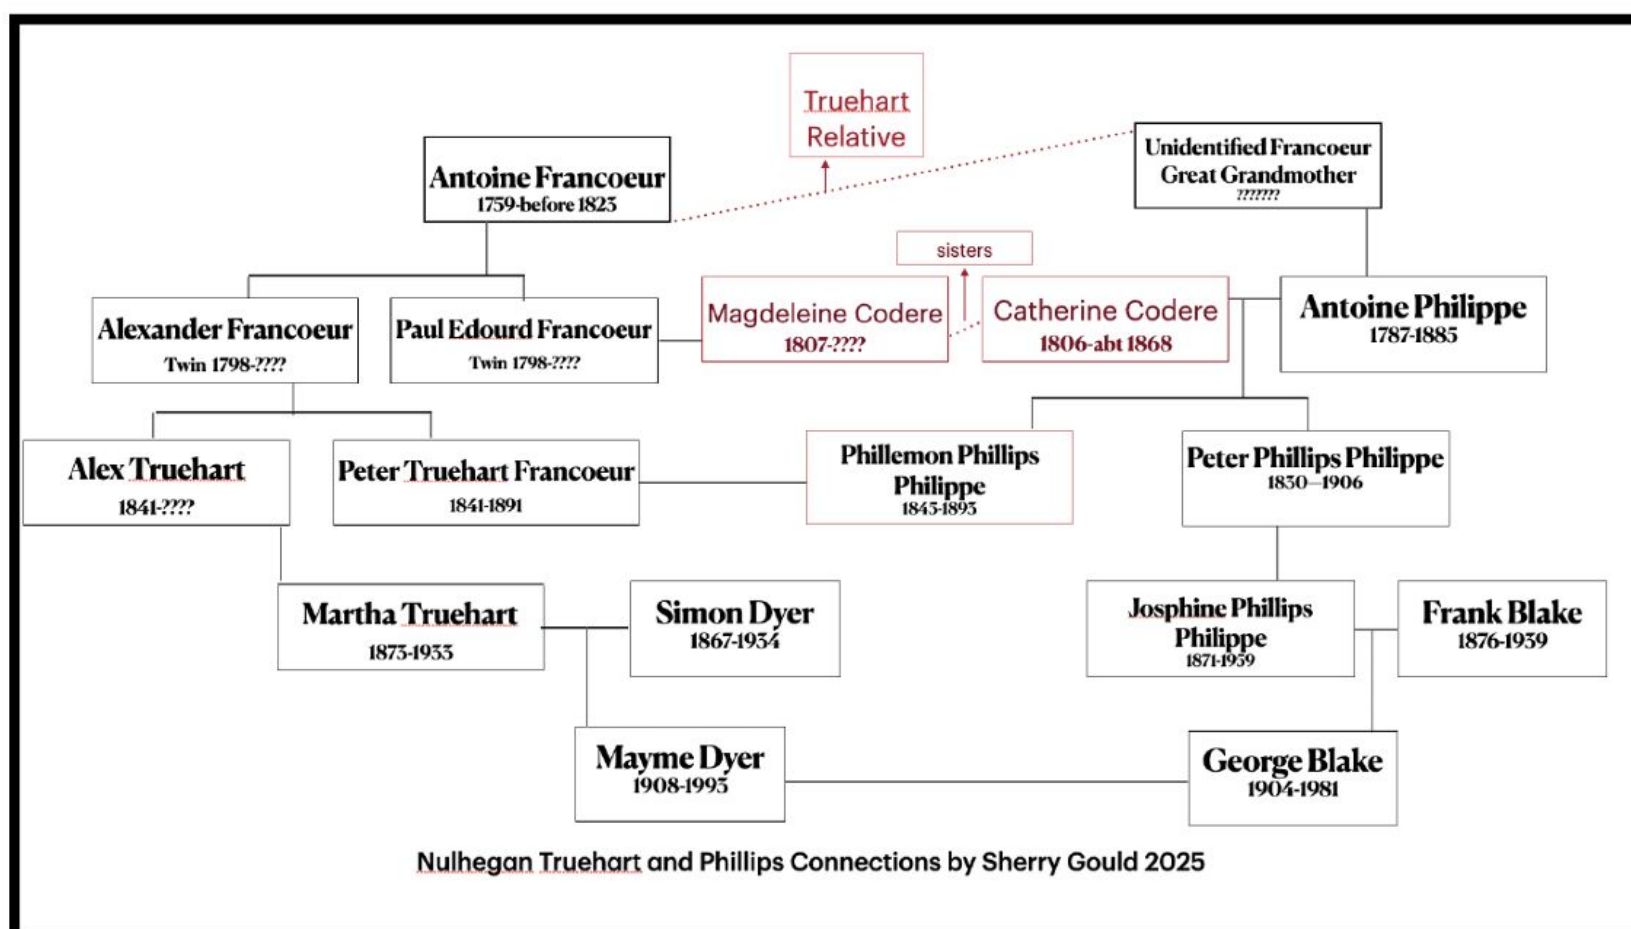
Truehart Relative

Antoine Francoeur
1759-before 1823

Unidentified Francoeur Great Grandmother
???????

sisters

Alexander Francoeur
Twin 1798-????

Paul Edourd Francoeur
Twin 1798-????

Magdeleine Codere
1807-????

Catherine Codere
1806-abt 1868

Antoine Philippe
1787-1885

Alex Truehart
1841-????

Peter Truehart Francoeur
1841-1891

Phillemon Phillips Philippe
1843-1893

Peter Phillips Philippe
1830—1906

Martha Truehart
1873-1933

Simon Dyer
1867-1934

Josphine Phillips Philippe
1871-1959

Frank Blake
1876-1959

Mayme Dyer
1908-1993

George Blake
1904-1981

Nulhegan Truehart and Phillips Connections by Sherry Gould 2025